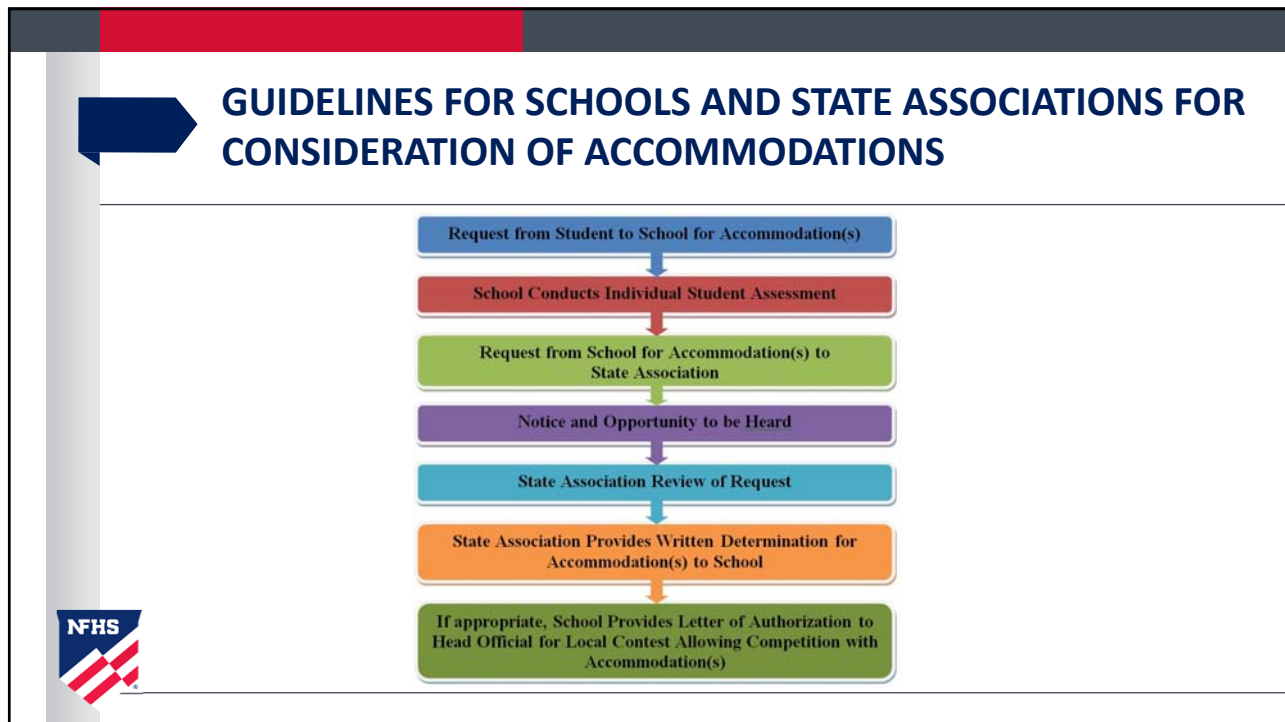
GUIDELINES FOR SCHOOLS AND STATE ASSOCIATIONS FOR CONSIDERATION OF ACCOMMODATIONS

Request from Student to School for Accommodation(s)

School Conducts Individual Student Assessment

Request from School for Accommodation(s) to State Association

Notice and Opportunity to be Heard

State Association Review of Request

State Association Provides Written Determination for Accommodation(s) to School

If appropriate, School Provides Letter of Authorization to Head Official for Local Contest Allowing Competition with Accommodation(s)

NFHS